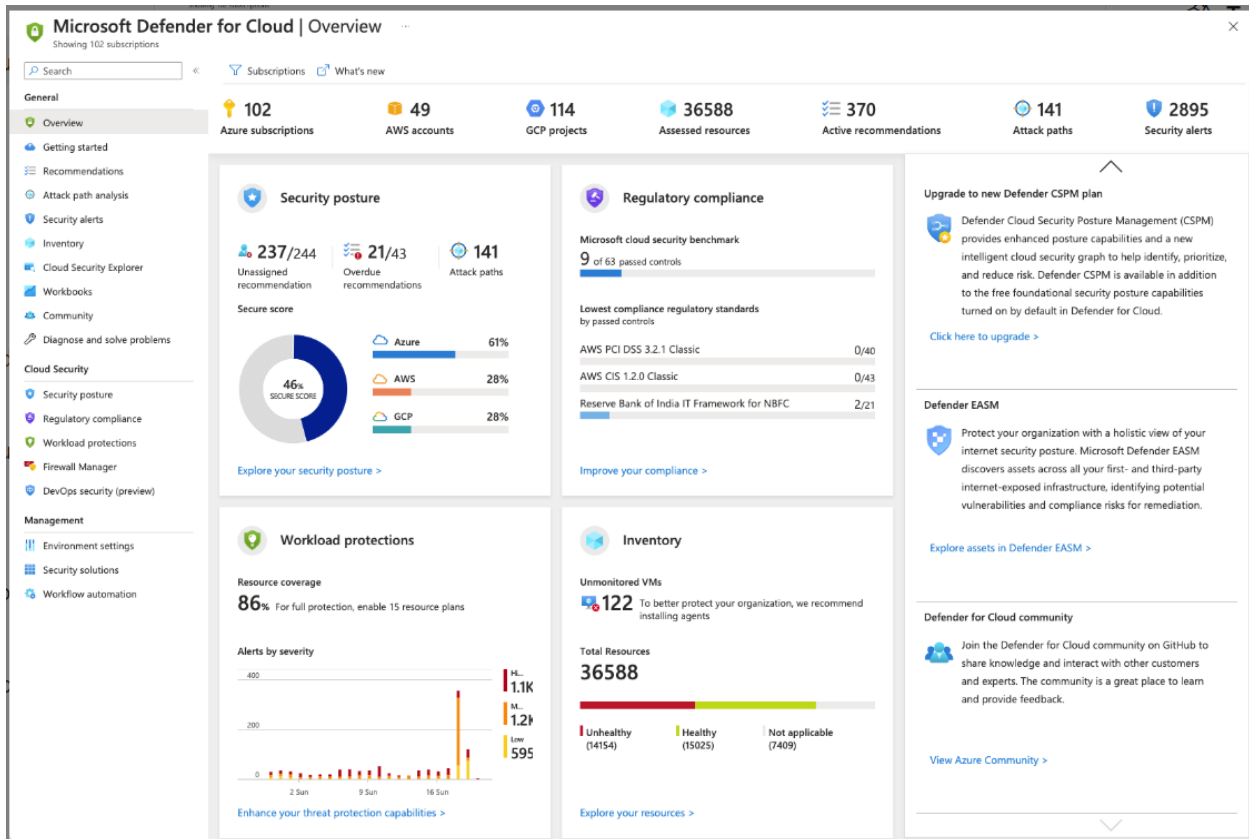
Microsoft Defender for Cloud | Overview ···
Showing 102 subscriptions

Search

General
Overview
Getting started
Recommendations
Attack path analysis
Security alerts
Inventory
Cloud Security Explorer
Workbooks
Community
Diagnose and solve problems

Cloud Security
Security posture
Regulatory compliance
Workload protections
Firewall Manager
DevOps security (preview)

Management
Environment settings
Security solutions
Workflow automation

Subscriptions What's new

102 Azure subscriptions
49 AWS accounts
114 GCP projects
36588 Assessed resources
370 Active recommendations
141 Attack paths
2895 Security alerts

Security posture

237/244 Unassigned recommendation
21/43 Overdue recommendations
141 Attack paths

Secure score
46% SECURE SCORE
Azure 61%
AWS 28%
GCP 28%

Explore your security posture >

Regulatory compliance

Microsoft cloud security benchmark
9 of 63 passed controls

Lowest compliance regulatory standards by passed controls
AWS PCI DSS 3.2.1 Classic 0/40
AWS CIS 1.2.0 Classic 0/43
Reserve Bank of India IT Framework for NBFC 2/21

Improve your compliance >

Upgrade to new Defender CSPM plan

Defender Cloud Security Posture Management (CSPM) provides enhanced posture capabilities and a new intelligent cloud security graph to help identify, prioritize, and reduce risk. Defender CSPM is available in addition to the free foundational security posture capabilities turned on by default in Defender for Cloud.

Click here to upgrade >

Defender EASM

Protect your organization with a holistic view of your internet security posture. Microsoft Defender EASM discovers assets across all your first- and third-party internet-exposed infrastructure, identifying potential vulnerabilities and compliance risks for remediation.

Explore assets in Defender EASM >

Workload protections

Resource coverage
86% For full protection, enable 15 resource plans

Alerts by severity
400
200
0
2 Sun 9 Sun 16 Sun
H... 1.1K
M... 1.2K
Low 595

Enhance your threat protection capabilities >

Inventory

Unmonitored VMs
122 To better protect your organization, we recommend installing agents

Total Resources
36588
Unhealthy (14154)
Healthy (15025)
Not applicable (7409)

Explore your resources >

Defender for Cloud community

Join the Defender for Cloud community on GitHub to share knowledge and interact with other customers and experts. The community is a great place to learn and provide feedback.

View Azure Community >